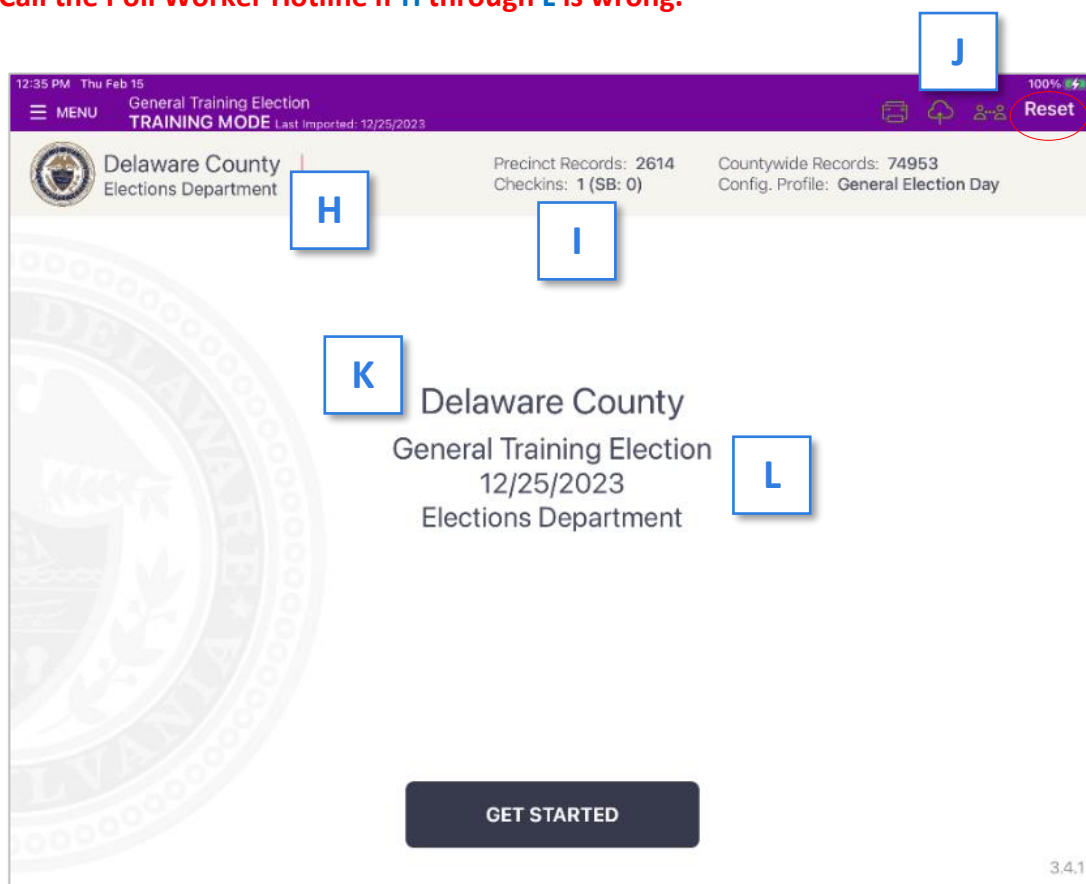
Call the Poll Worker Hotline if H through L is wrong.

J

12:35 PM Thu Feb 15

100%

MENU

General Training Election
TRAINING MODE Last Imported: 12/25/2023

Reset

Delaware County
Elections Department

Precinct Records: 2614
Checkins: 1 (SB: 0)

Countywide Records: 74953
Config. Profile: General Election Day

H

I

K

Delaware County

General Training Election
12/25/2023
Elections Department

L

GET STARTED

3.4.1